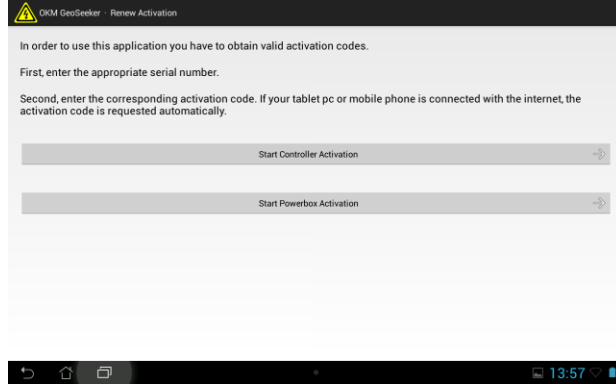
OKM GeoSeeker · Renew Activation

In order to use this application you have to obtain valid activation codes.

First, enter the appropriate serial number.

Second, enter the corresponding activation code. If your tablet pc or mobile phone is connected with the internet, the activation code is requested automatically.

Start Controller Activation

Start Powerbox Activation

13:57